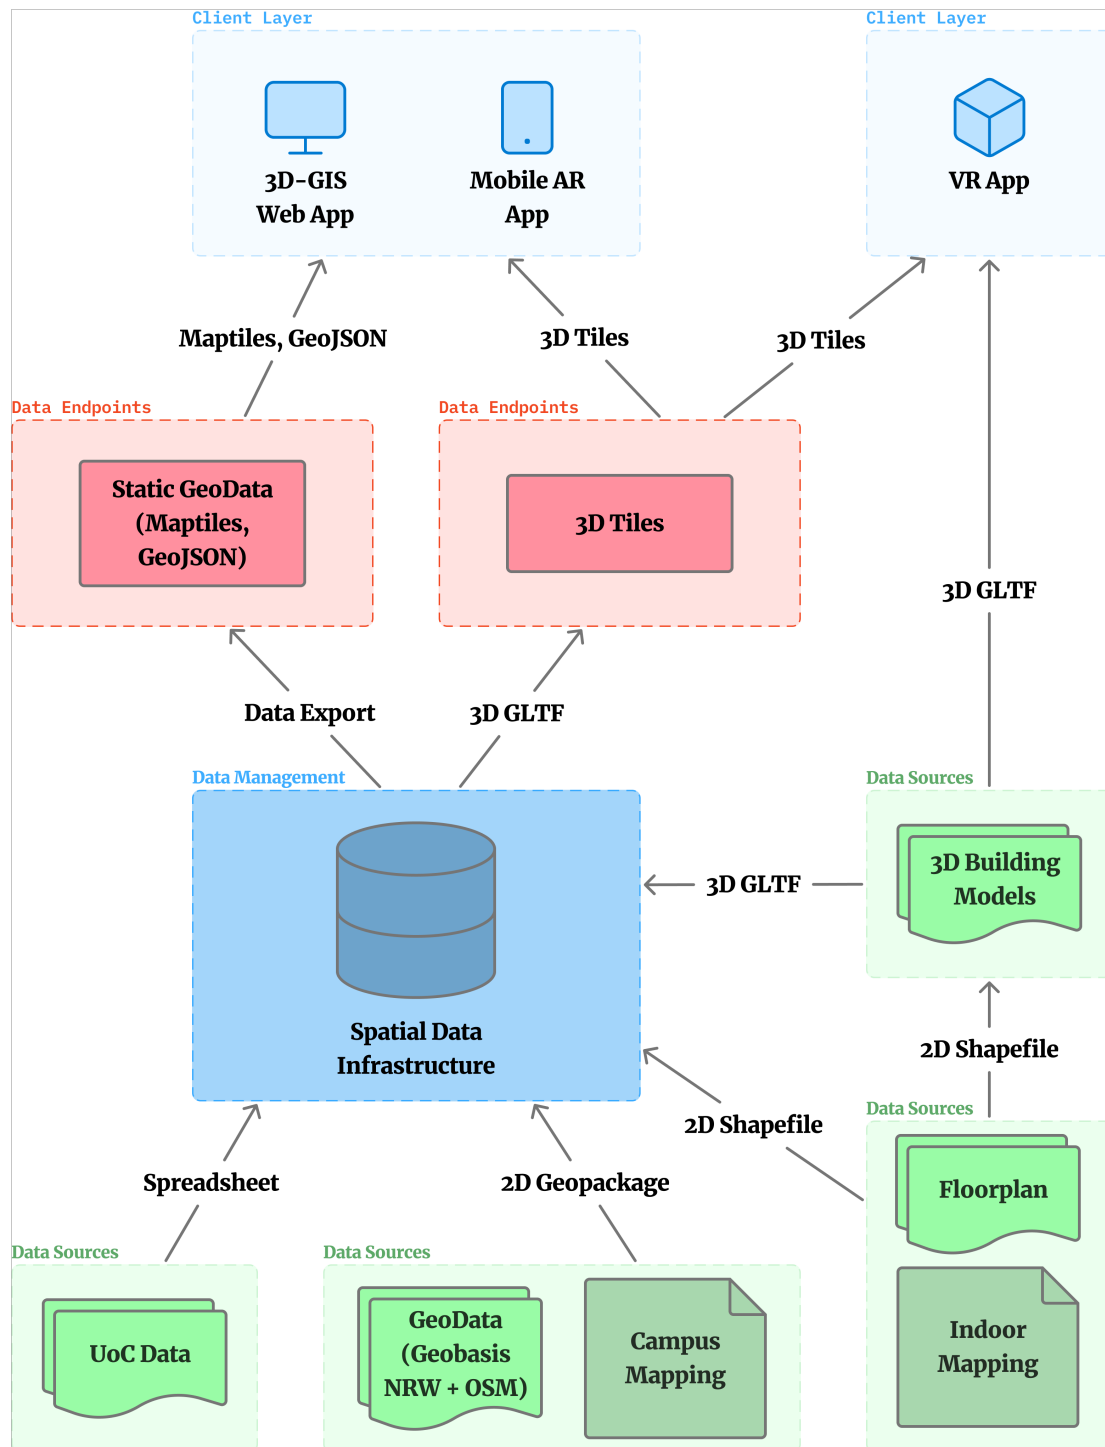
Client Layer

3D-GIS Web App

Mobile AR App

Client Layer

VR App

Maptiles, GeoJSON

3D Tiles

3D Tiles

Data Endpoints

Static GeoData (Maptiles, GeoJSON)

Data Endpoints

3D Tiles

3D GLTF

Data Export

3D GLTF

Data Management

Spatial Data Infrastructure

Data Sources

3D Building Models

3D GLTF

2D Shapefile

Data Sources

2D Shapefile

Floorplan

Indoor Mapping

Spreadsheet

2D Geopackage

Data Sources

UoC Data

Data Sources

GeoData (Geobasis NRW + OSM)

Campus Mapping